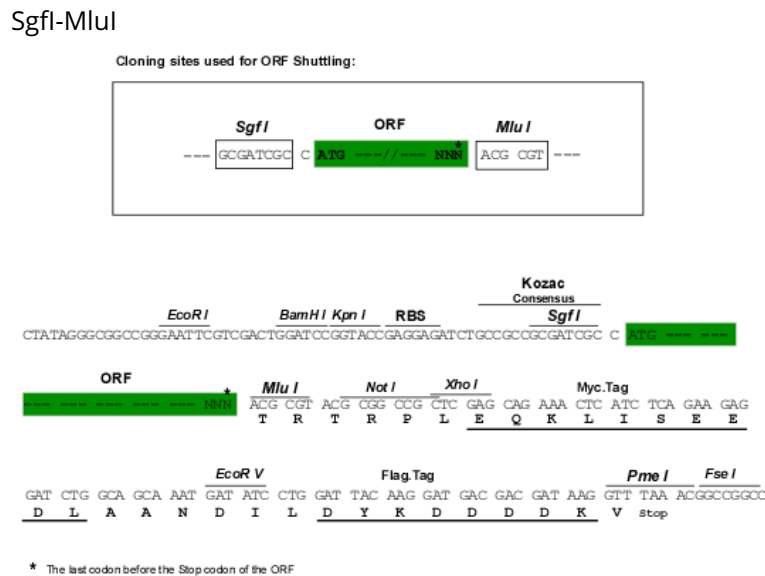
SgfI-MluI

Cloning sites used for ORF Shuttling:

Sgf I ORF Mlu I
--- GCGATCGC C ATG ---//--- NNN* ACG CGT ---

Kozac
Consensus
EcoR I BamH I Kpn I RBS Sgf I
CTATAGGGCGGCCGGGAATTCGTCGACTGGATCCGGTACCGAGGAGATCTGCCGCCGCGATCGC C ATG --- ---

ORF
--- --- --- --- --- NNN* Mlu I Not I Xho I Myc.Tag
ACG CGT ACG CGG CCG CTC GAG CAG AAA CTC ATC TCA GAA GAG
T R T R P L E Q K L I S E E

EcoR V Flag.Tag Pme I Fse I
GAT CTG GCA GCA AAT GAT ATC CTG GAT TAC AAG GAT GAC GAC GAT AAG GTT TAA ACGGCCGGCC
D L A A N D I L D Y K D D D D K V Stop

* The last codon before the Stop codon of the ORF